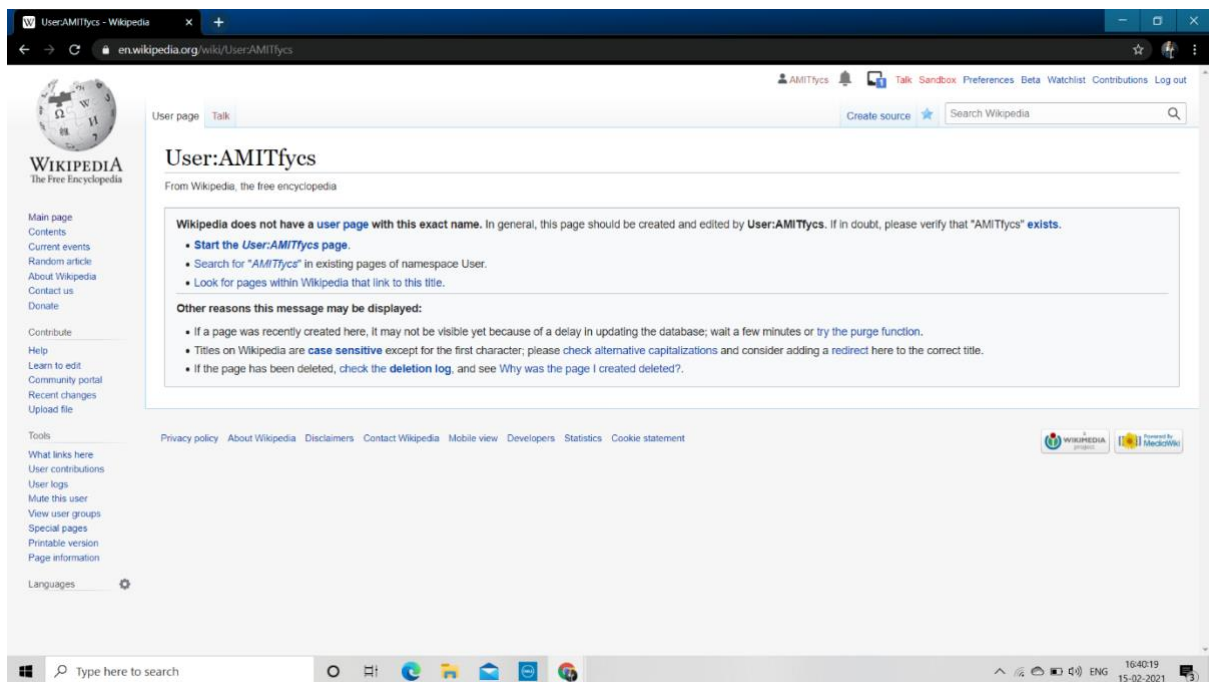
User:AMITfycs - Wikipedia
en.wikipedia.org/wiki/User:AMITfycs

AMITfycs Talk Sandbox Preferences Beta Watchlist Contributions Log out

WIKIPEDIA
The Free Encyclopedia

User page Talk
Create source
Search Wikipedia

User:AMITfycs
From Wikipedia, the free encyclopedia

Wikipedia does not have a user page with this exact name. In general, this page should be created and edited by User:AMITfycs. If in doubt, please verify that "AMITfycs" exists.
• Start the User:AMITfycs page.
• Search for "AMITfycs" in existing pages of namespace User.
• Look for pages within Wikipedia that link to this title.

Other reasons this message may be displayed:
• If a page was recently created here, it may not be visible yet because of a delay in updating the database; wait a few minutes or try the purge function.
• Titles on Wikipedia are case sensitive except for the first character; please check alternative capitalizations and consider adding a redirect here to the correct title.
• If the page has been deleted, check the deletion log, and see Why was the page I created deleted?.

Main page
Contents
Current events
Random article
About Wikipedia
Contact us
Donate

Contribute
Help
Learn to edit
Community portal
Recent changes
Upload file

Tools
What links here
User contributions
User logs
Mute this user
View user groups
Special pages
Printable version
Page information

Languages

Privacy policy About Wikipedia Disclaimers Contact Wikipedia Mobile view Developers Statistics Cookie statement

WIKIMEDIA project
Powered By MediaWiki

Type here to search
ENG 16:40:19 15-02-2021